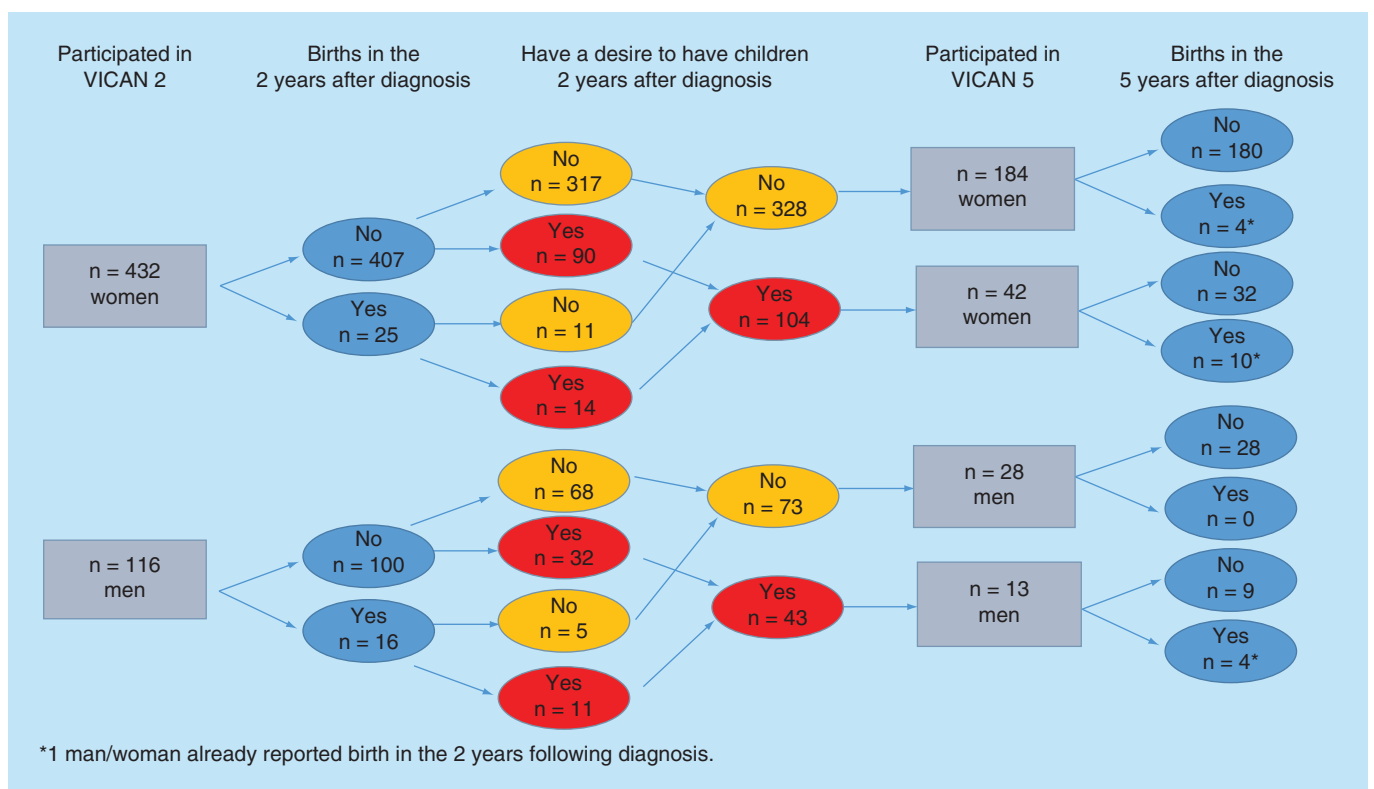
Participated in VICAN 2

Births in the 2 years after diagnosis

Have a desire to have children 2 years after diagnosis

Participated in VICAN 5

Births in the 5 years after diagnosis

n = 432 women

No n = 407

Yes n = 25

No n = 317

Yes n = 90

No n = 11

Yes n = 14

No n = 328

Yes n = 104

n = 184 women

n = 42 women

No n = 180

Yes n = 4*

No n = 32

Yes n = 10*

n = 116 men

No n = 100

Yes n = 16

No n = 68

Yes n = 32

No n = 5

Yes n = 11

No n = 73

Yes n = 43

n = 28 men

n = 13 men

No n = 28

Yes n = 0

No n = 9

Yes n = 4*

*1 man/woman already reported birth in the 2 years following diagnosis.